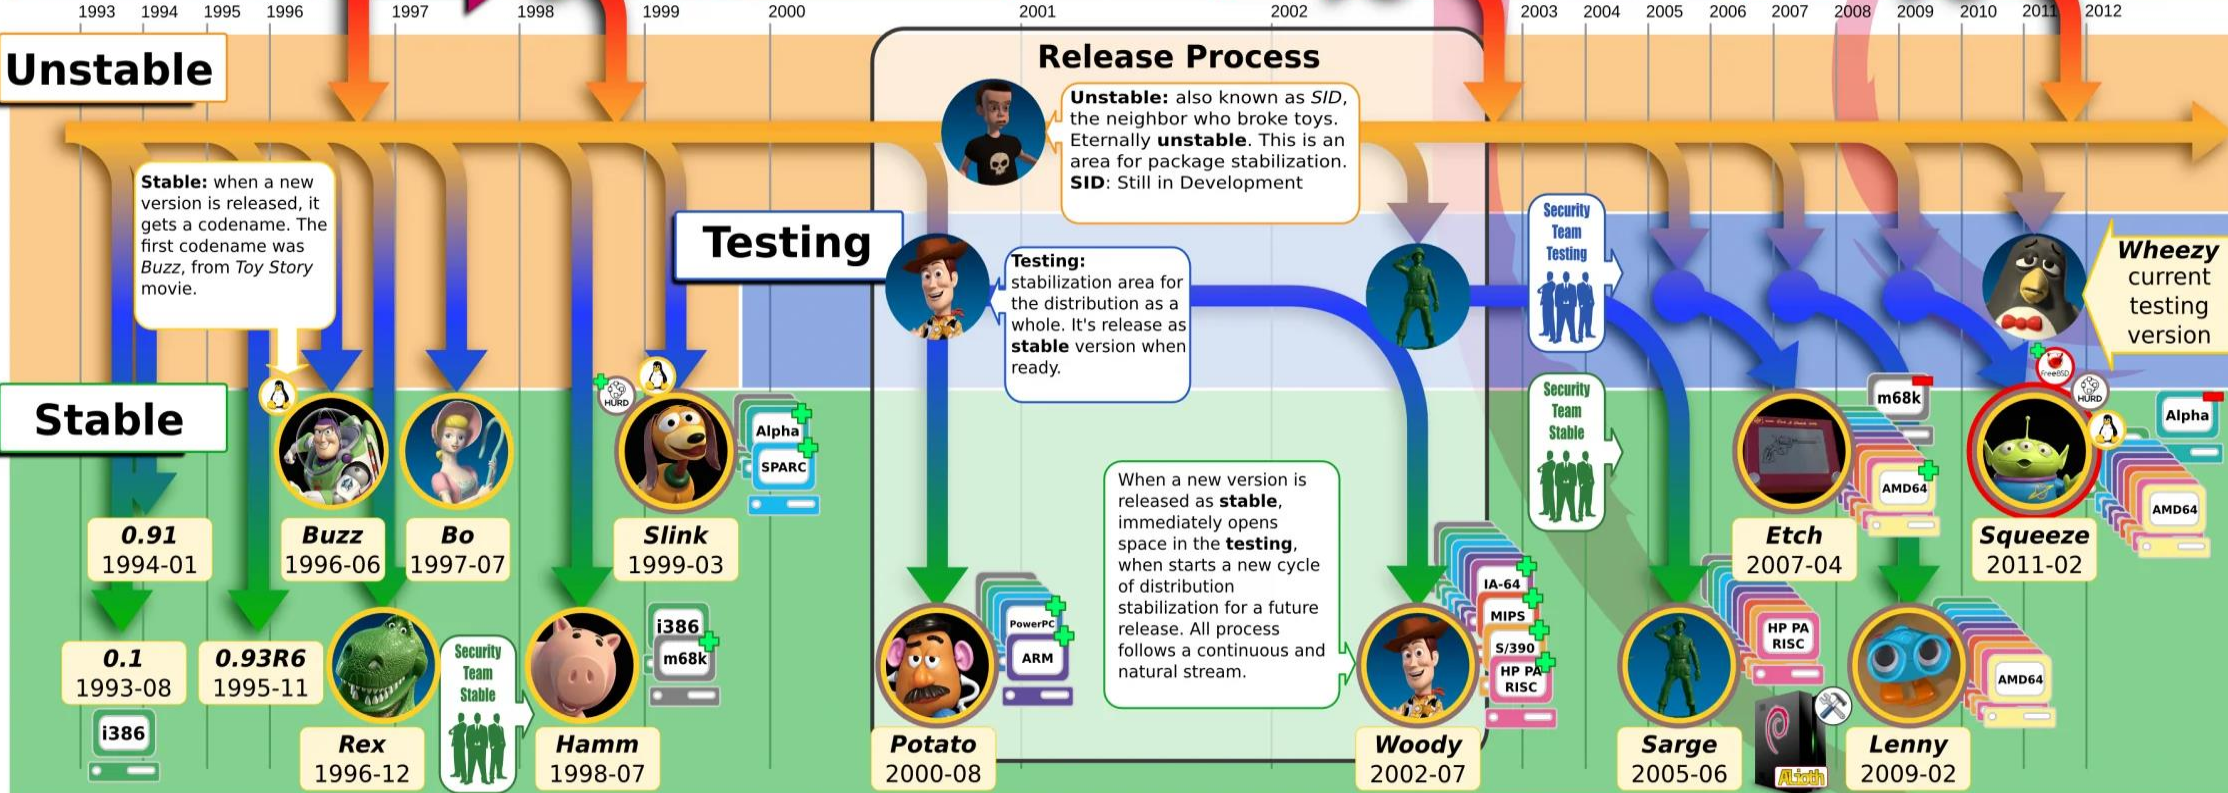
1993 1994 1995 1996 1997 1998 1999 2000 2001 2002 2003 2004 2005 2006 2007 2008 2009 2010 2011 2012

Unstable

Release Process

**Unstable:** also known as *SID*, the neighbor who broke toys. Eternally **unstable**. This is an area for package stabilization. **SID**: Still in Development

**Stable:** when a new version is released, it gets a codename. The first codename was *Buzz*, from *Toy Story* movie.

Testing

**Testing:** stabilization area for the distribution as a whole. It's release as **stable** version when ready.

Security Team Testing

Security Team Stable

*Wheezy* current testing version

Stable

HURD

Alpha

SPARC

m68k

FreeBSD

HURD

Alpha

AMD64

AMD64

When a new version is released as **stable**, immediately opens space in the **testing**, when starts a new cycle of distribution stabilization for a future release. All process follows a continuous and natural stream.

*0.91* 1994-01

*Buzz* 1996-06

*Bo* 1997-07

*Slink* 1999-03

*Etch* 2007-04

*Squeeze* 2011-02

i386

m68k

IA-64

MIPS

S/390

HP PA RISC

PowerPC

ARM

HP PA RISC

AMD64

*0.1* 1993-08

*0.93R6* 1995-11

Security Team Stable

i386

*Rex* 1996-12

*Hamm* 1998-07

*Potato* 2000-08

*Woody* 2002-07

*Sarge* 2005-06

Alioth

*Lenny* 2009-02